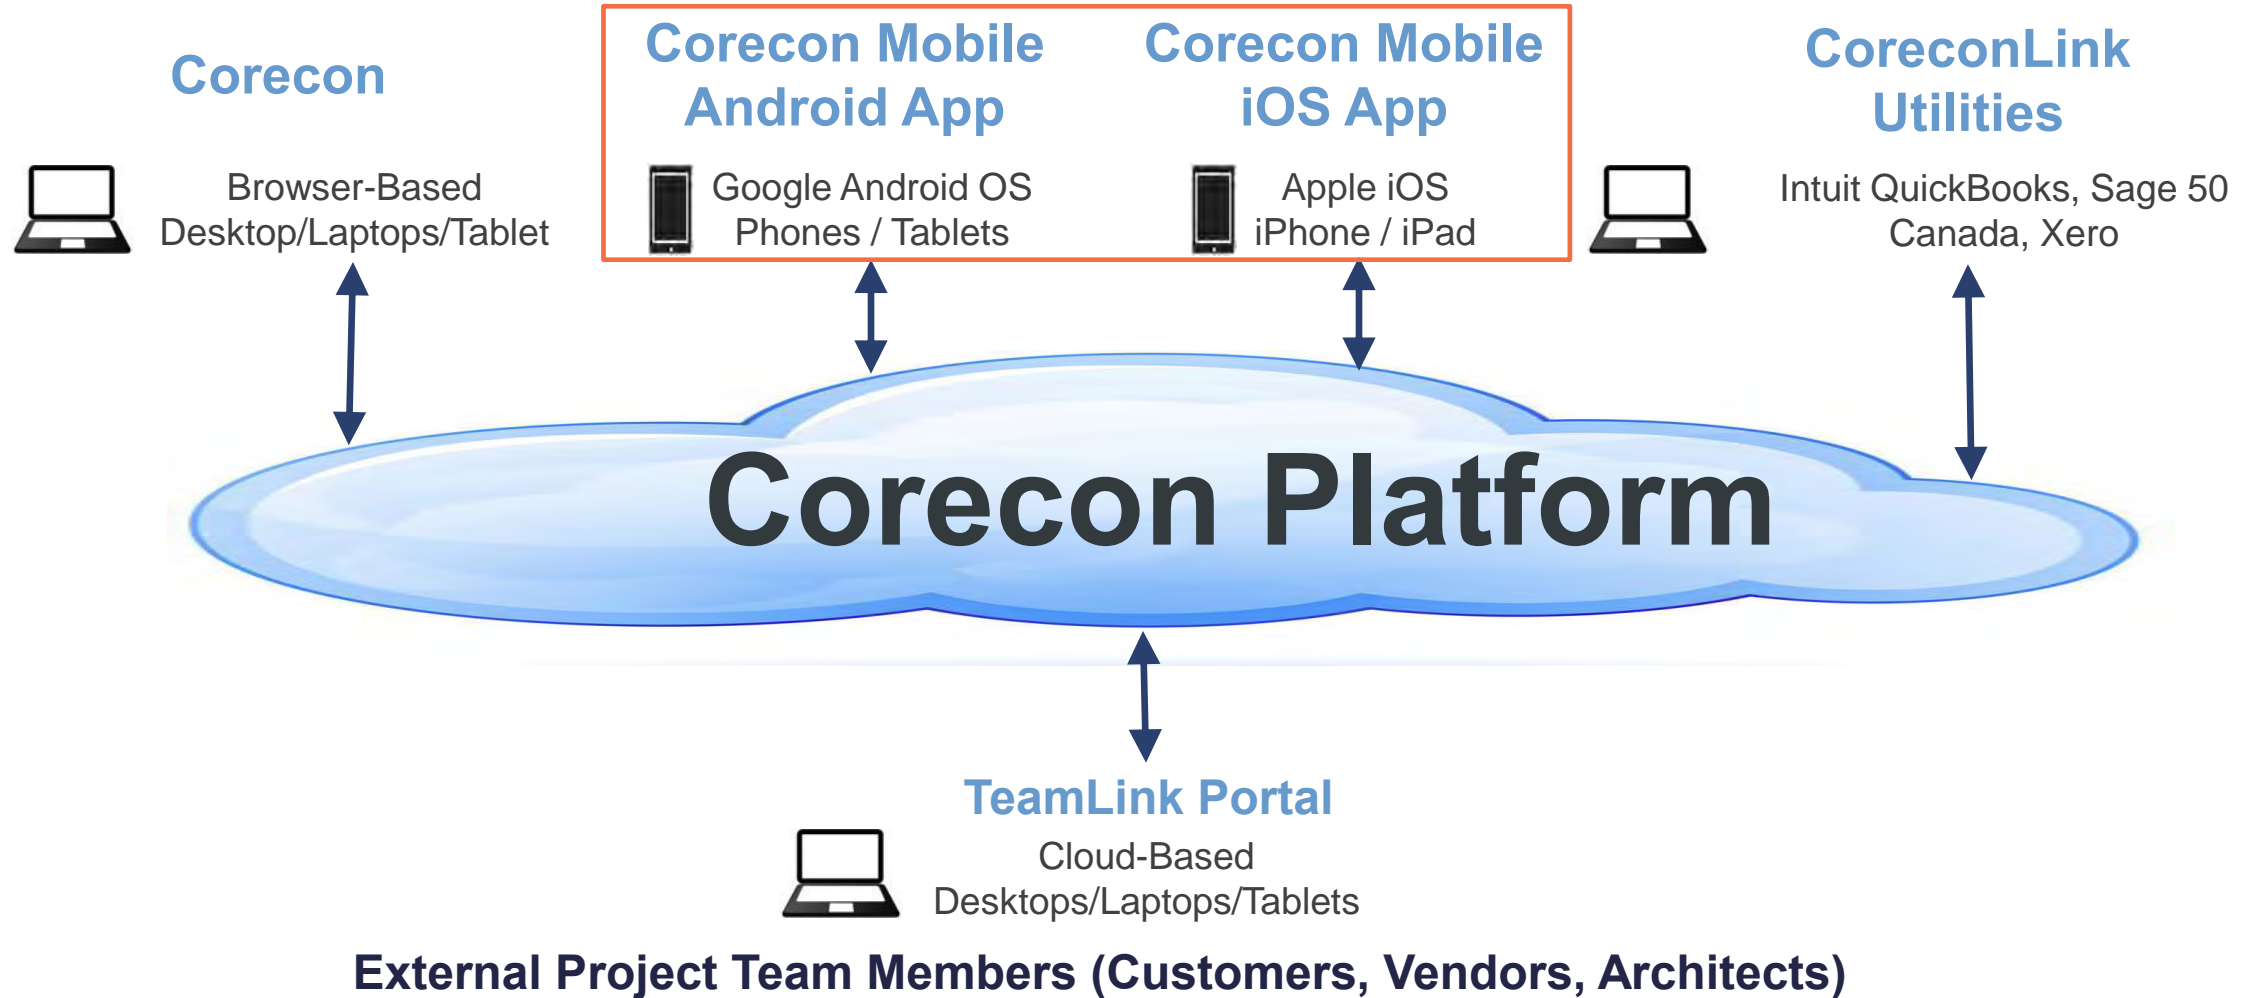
Corecon

Browser-Based
Desktop/Laptops/Tablet

Corecon Mobile
Android App

Google Android OS
Phones / Tablets

Corecon Mobile
iOS App

Apple iOS
iPhone / iPad

CoreconLink
Utilities

Intuit QuickBooks, Sage 50
Canada, Xero

Corecon Platform

TeamLink Portal

Cloud-Based
Desktops/Laptops/Tablets

External Project Team Members (Customers, Vendors, Architects)